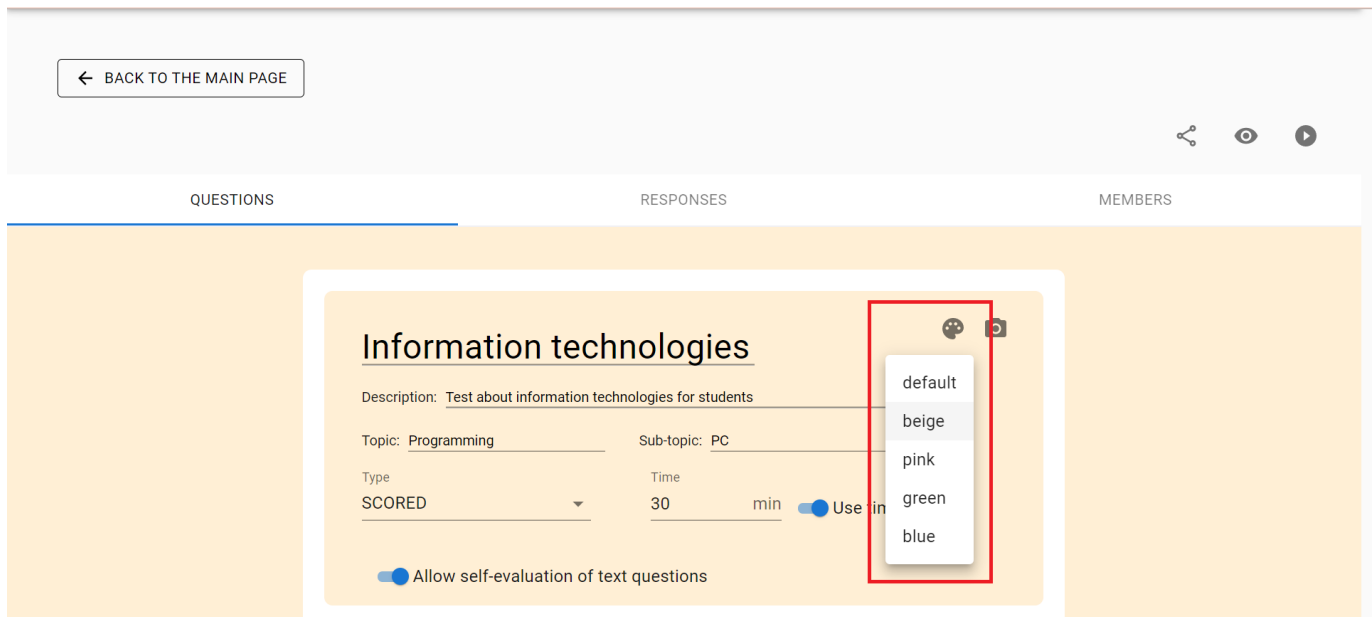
BACK TO THE MAIN PAGE

QUESTIONS
RESPONSES
MEMBERS

Information technologies

Description: Test about information technologies for students

Topic: Programming
Sub-topic: PC

Type
SCORED

Time
30 min

Use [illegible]

default
beige
pink
green
blue

Allow self-evaluation of text questions